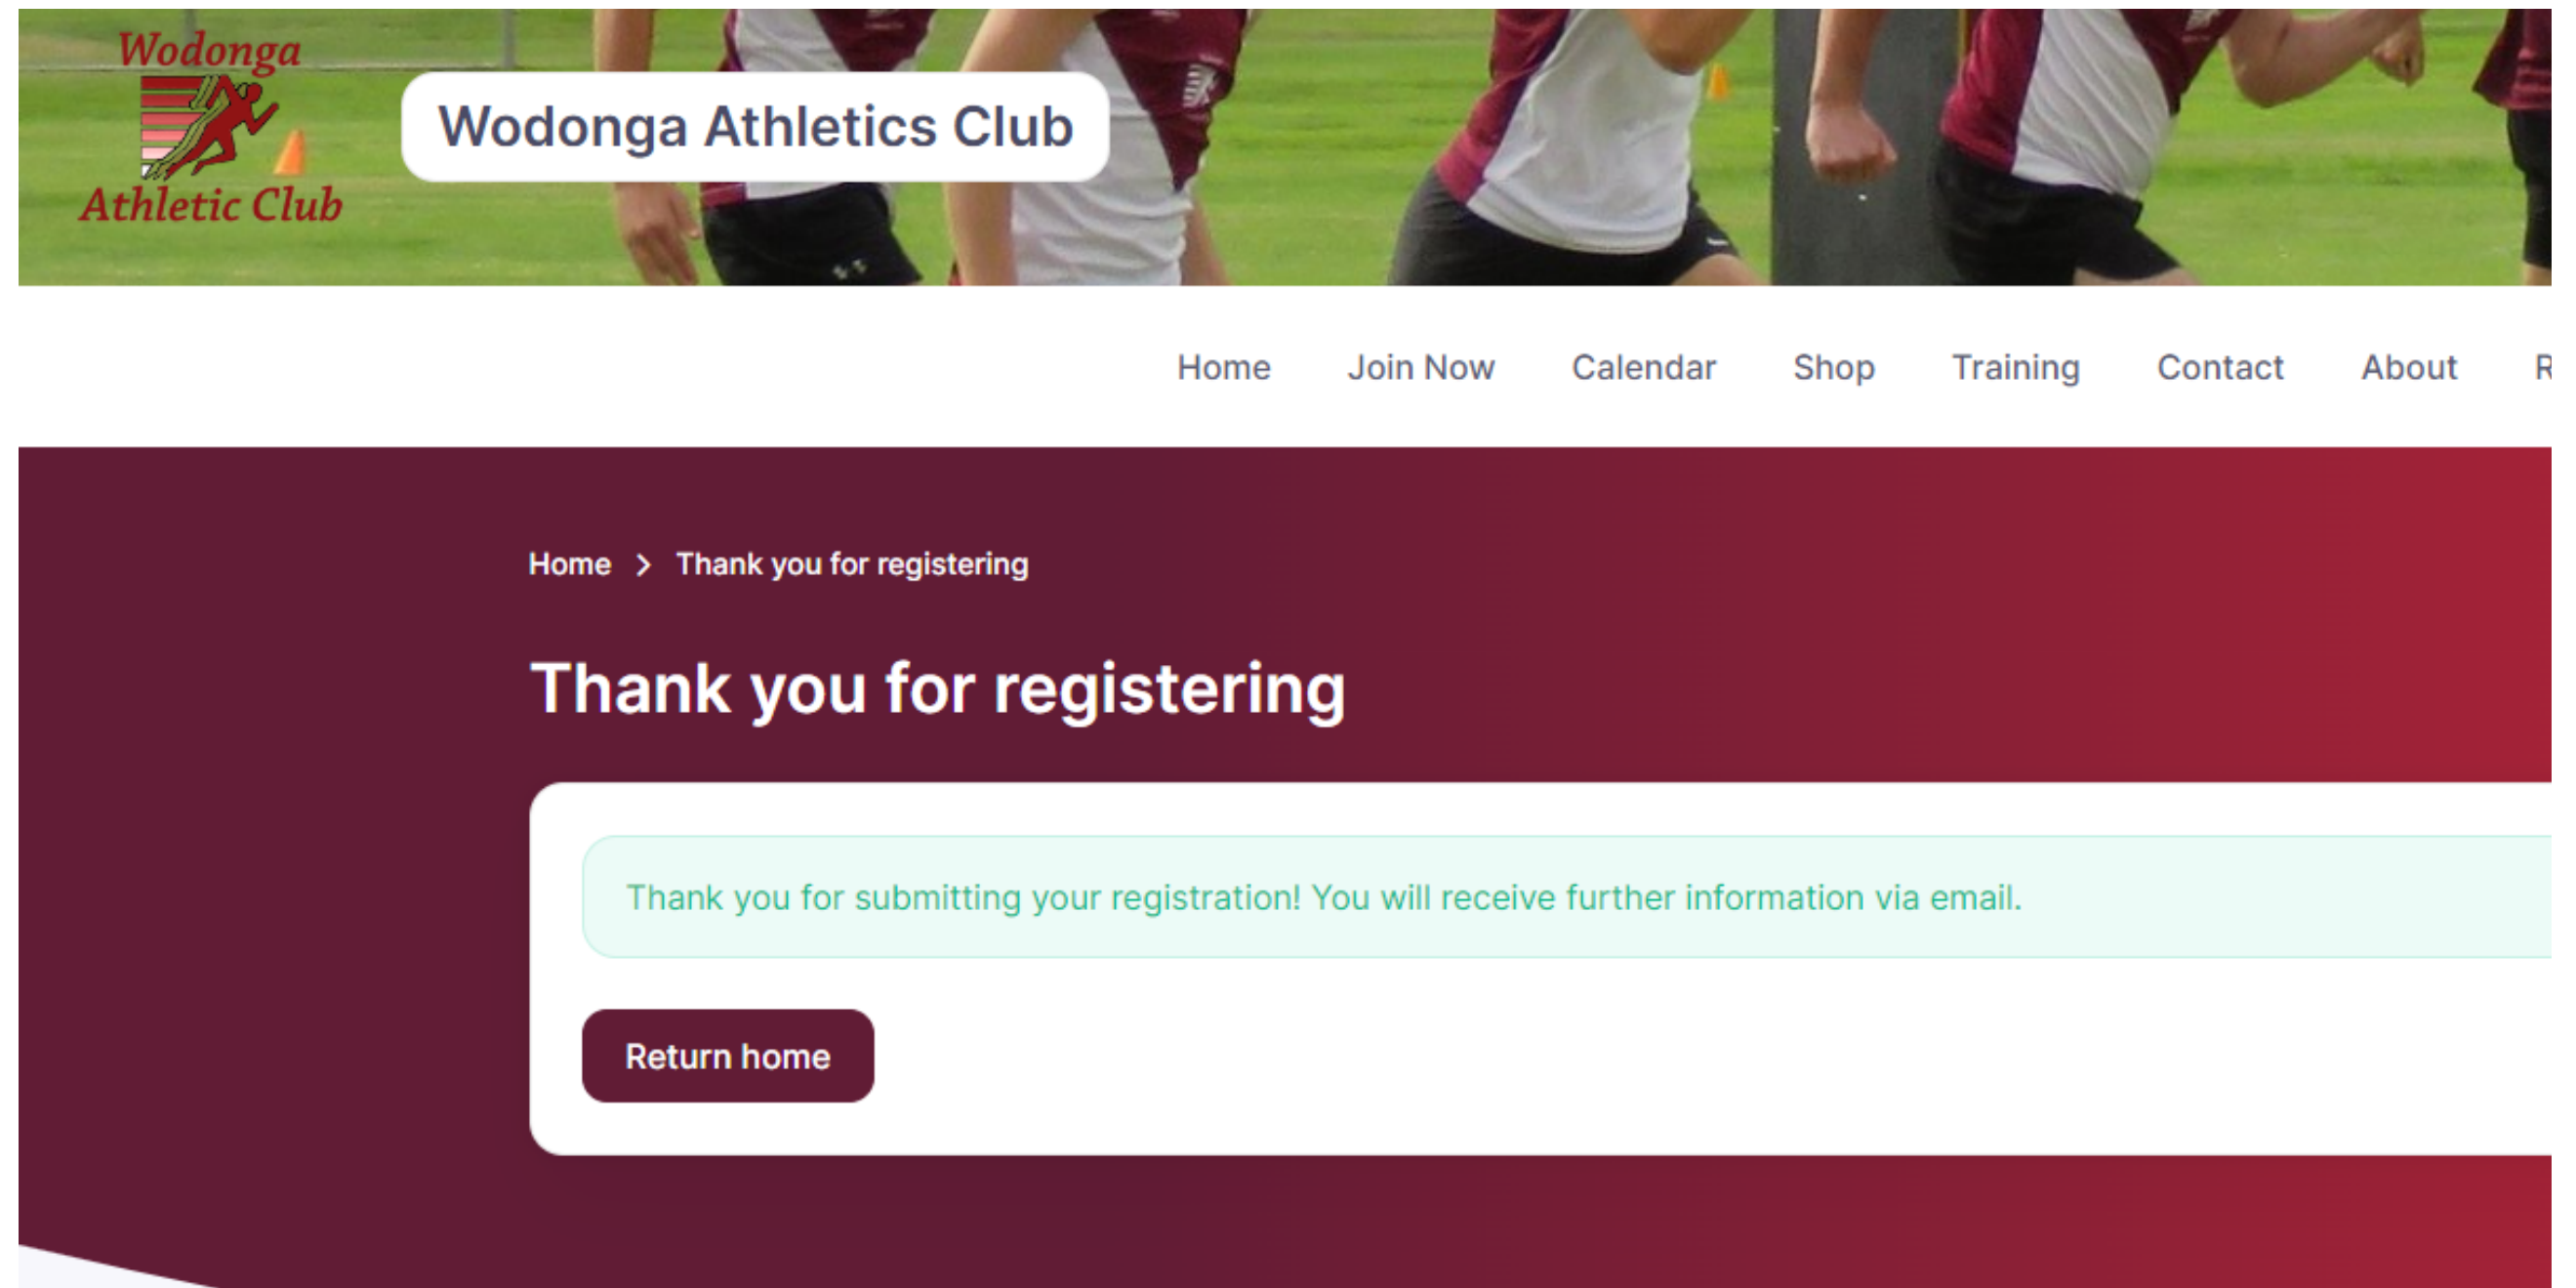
Wodonga Athletic Club

Wodonga Athletics Club

Home Join Now Calendar Shop Training Contact About R

Home > Thank you for registering

Thank you for registering

Thank you for submitting your registration! You will receive further information via email.

Return home